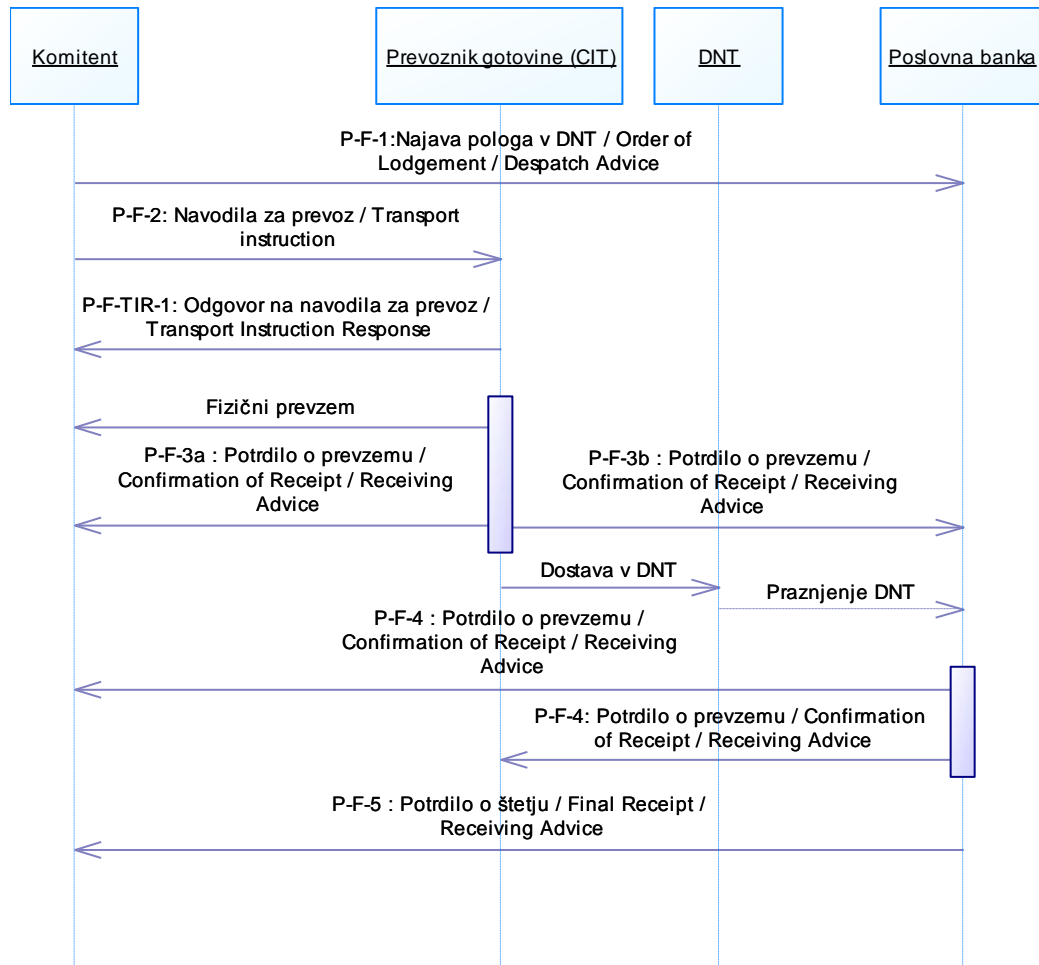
Komitent

Prevoznik gotovine (CIT)

DNT

Poslovna banka

P-F-1:Najava pologa v DNT / Order of Lodgement / Despatch Advice

P-F-2: Navodila za prevoz / Transport instruction

P-F-TIR-1: Odgovor na navodila za prevoz / Transport Instruction Response

Fizični prevzem

P-F-3a : Potrdilo o prevzemu / Confirmation of Receipt / Receiving Advice

P-F-3b : Potrdilo o prevzemu / Confirmation of Receipt / Receiving Advice

Dostava v DNT

Praznjenje DNT

P-F-4 : Potrdilo o prevzemu / Confirmation of Receipt / Receiving Advice

P-F-4: Potrdilo o prevzemu / Confirmation of Receipt / Receiving Advice

P-F-5 : Potrdilo o štetju / Final Receipt / Receiving Advice